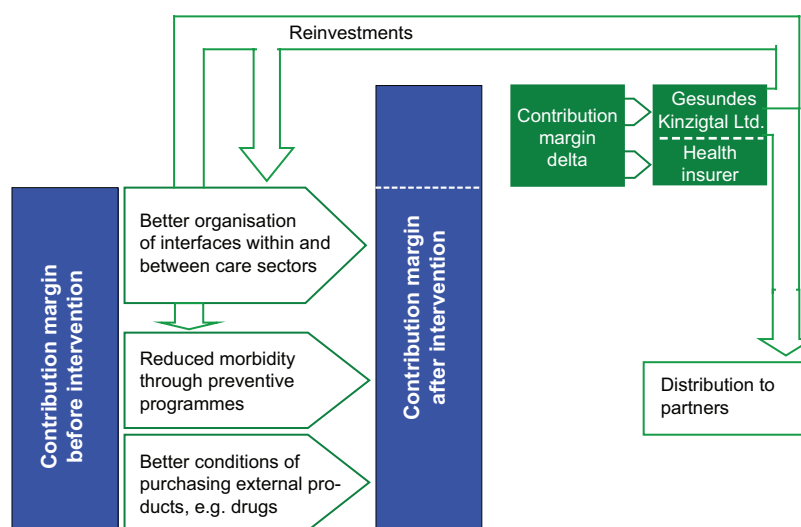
Reinvestments

Contribution margin before intervention

Better organisation of interfaces within and between care sectors

Reduced morbidity through preventive programmes

Better conditions of purchasing external products, e.g. drugs

Contribution margin after intervention

Contribution margin delta

Gesundes Kinzigtal Ltd.

Health insurer

Distribution to partners